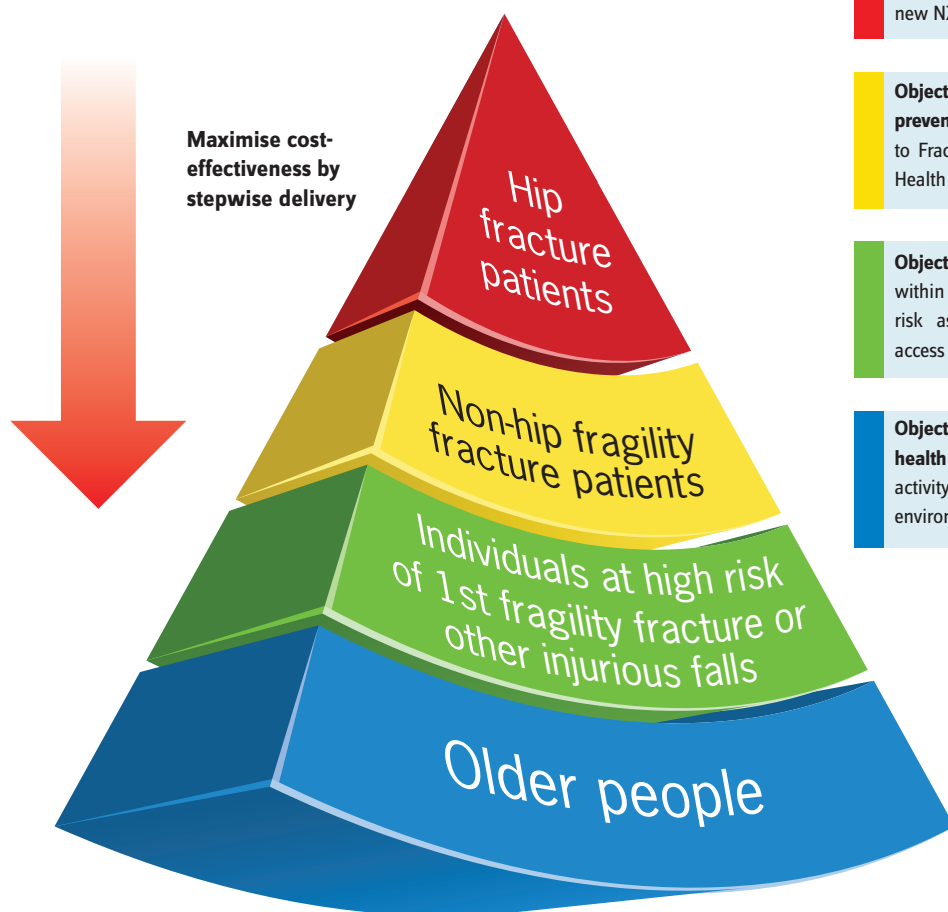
Maximise cost-effectiveness by stepwise delivery

Hip fracture patients

Non-hip fragility fracture patients

Individuals at high risk of 1st fragility fracture or other injurious falls

Older people

new N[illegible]

Object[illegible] preven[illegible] to Frac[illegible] Health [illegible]

Object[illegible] within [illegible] risk as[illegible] access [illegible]

Object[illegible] health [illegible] activity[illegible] environ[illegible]